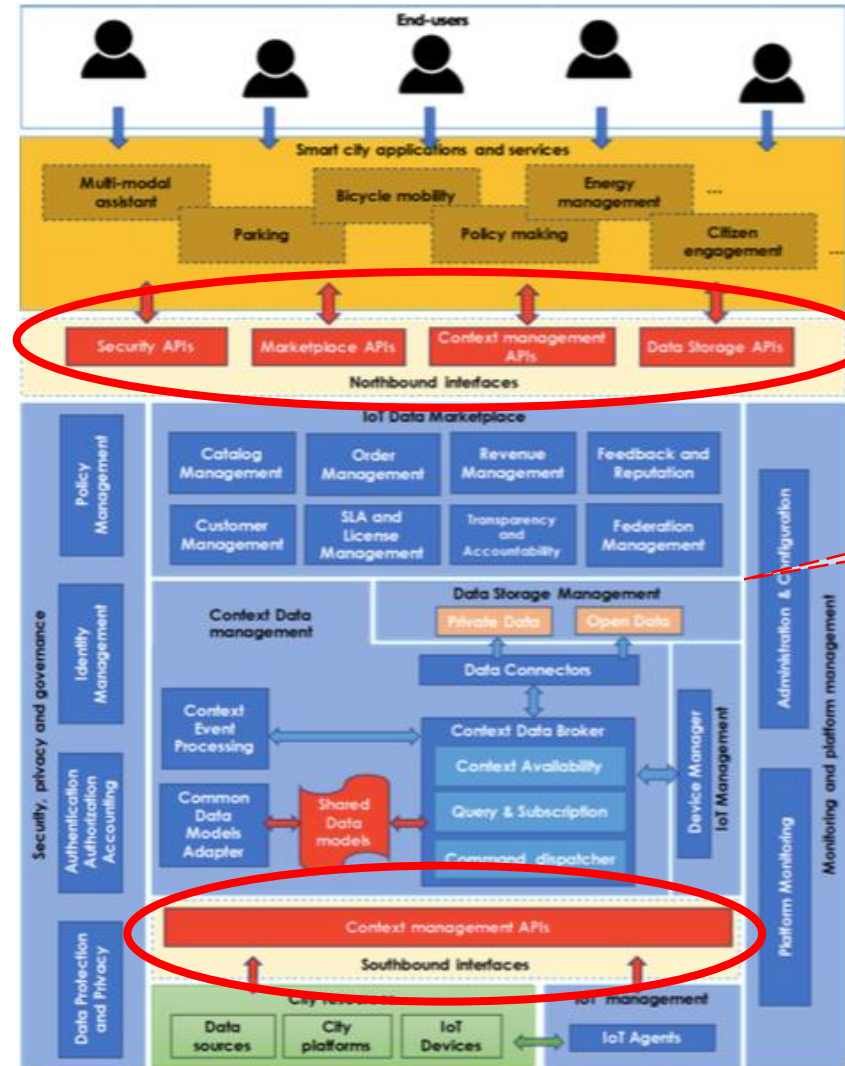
End-users

Smart city applications and services

Multi-modal assistant

Bicycle mobility

Energy management

...

Parking

Policy making

Citizen engagement

...

Security APIs

Marketplace APIs

Context management APIs

Data Storage APIs

Northbound interfaces

Security, privacy and governance

Policy Management

Identity Management

Authentication Authorization Accounting

Data Protection and Privacy

IoT Data Marketplace

Catalog Management

Order Management

Revenue Management

Feedback and Reputation

Customer Management

SLA and License Management

Transparency and Accountability

Federation Management

Context Data management

Data Storage Management

Private Data

Open Data

Data Connectors

Context Event Processing

Context Data Broker

Context Availability

Query & Subscription

Command dispatcher

Common Data Models Adapter

Shared Data models

Device Manager

IoT Management

Context management APIs

Southbound interfaces

City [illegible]

Data sources

City platforms

IoT Devices

IoT management

IoT Agents

Administration & Configuration

Platform Monitoring

Monitoring and platform management